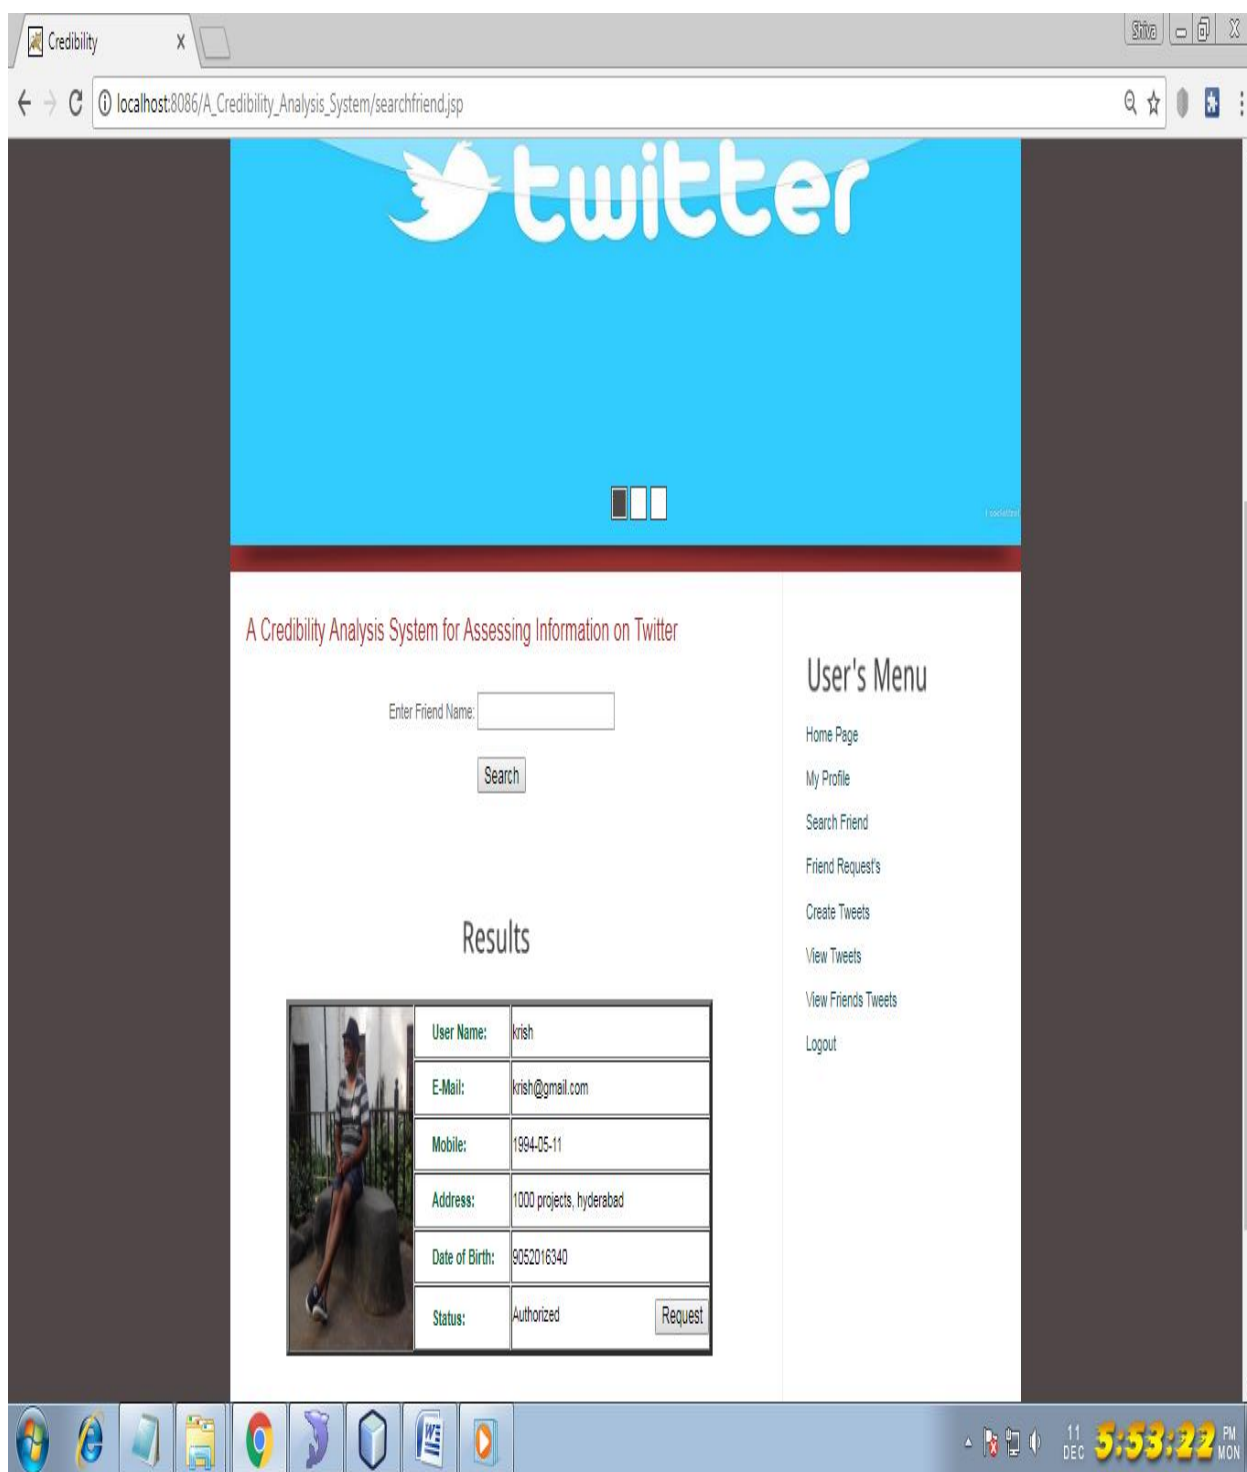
Credibility x

Shiva

localhost:8086/A_Credibility_Analysis_System/searchfriend.jsp

twitter

A Credibility Analysis System for Assessing Information on Twitter

Enter Friend Name:

Search

Results

| | User Name: | krish |
|---|---|---|
| | E-Mail: | krish@gmail.com |
| | Mobile: | 1994-05-11 |
| | Address: | 1000 projects, hyderabad |
| | Date of Birth: | 9052016340 |
| | Status: | Authorized Request |

User's Menu

Home Page

My Profile

Search Friend

Friend Request's

Create Tweets

View Tweets

View Friends Tweets

Logout

11 DEC 5:53:22 PM MON